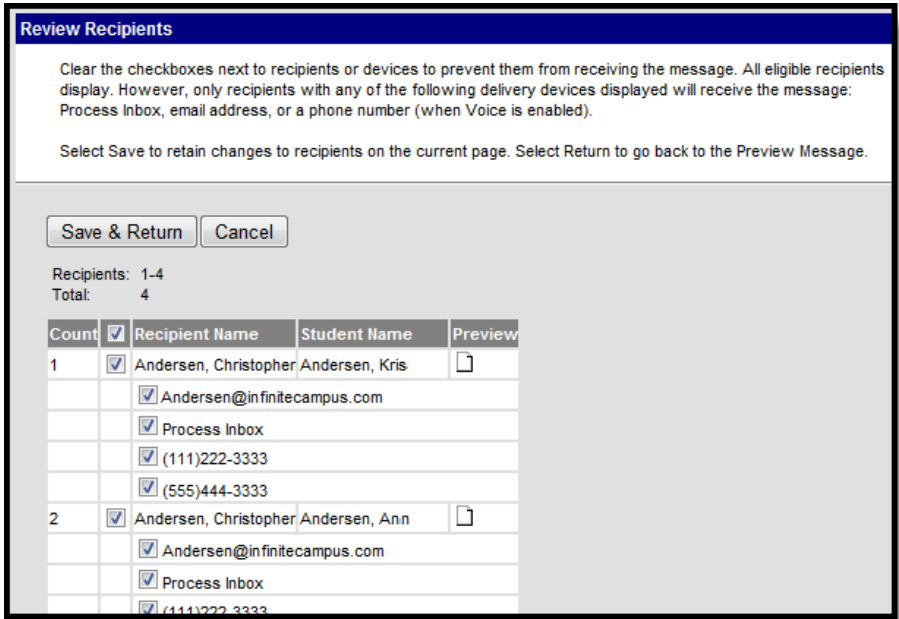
Review Recipients

Clear the checkboxes next to recipients or devices to prevent them from receiving the message. All eligible recipients display. However, only recipients with any of the following delivery devices displayed will receive the message: Process Inbox, email address, or a phone number (when Voice is enabled).

Select Save to retain changes to recipients on the current page. Select Return to go back to the Preview Message.

Save & Return | Cancel

Recipients: 1-4
Total: 4

| Count | | Recipient Name | Student Name | Preview |
|---|---|---|---|---|
| 1 | | Andersen, Christopher | Andersen, Kris | |
| | | Andersen@infinitecampus.com | | |
| | | Process Inbox | | |
| | | (111)222-3333 | | |
| | | (555)444-3333 | | |
| 2 | | Andersen, Christopher | Andersen, Ann | |
| | | Andersen@infinitecampus.com | | |
| | | Process Inbox | | |
| | | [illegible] | | |